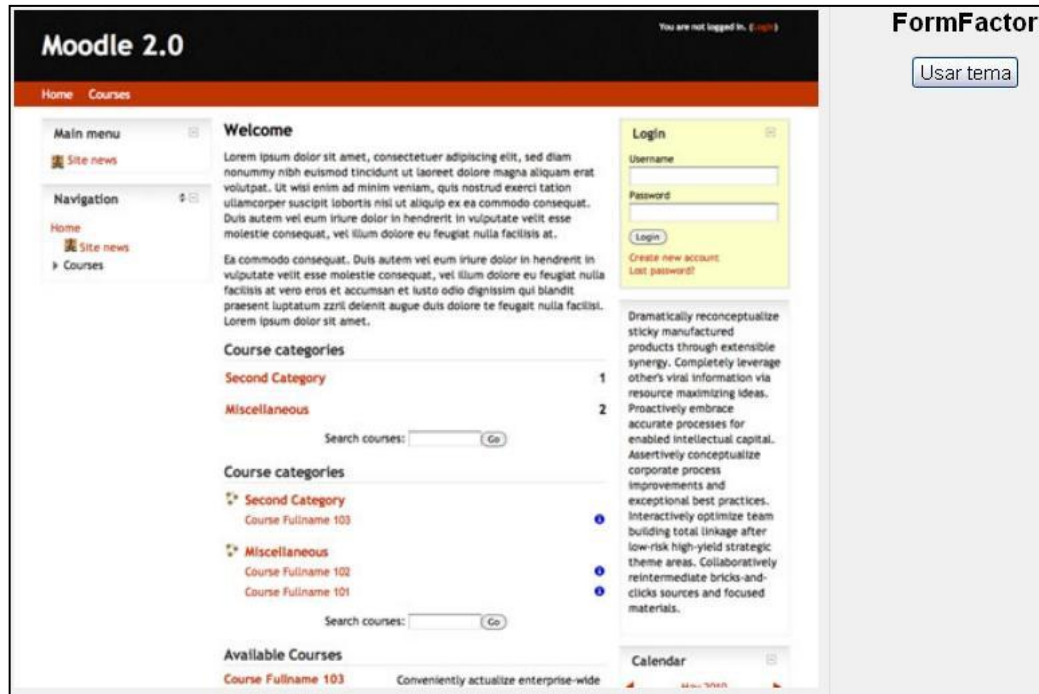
Moodle 2.0

You are not logged in. ([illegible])

Home Courses

Main menu

Site news

Navigation

Home

Site news

Courses

Welcome

Lorem ipsum dolor sit amet, consectetuer adipiscing elit, sed diam nonummy nibh euismod tincidunt ut laoreet dolore magna aliquam erat volutpat. Ut wisi enim ad minim veniam, quis nostrud exerci tation ullamcorper suscipit lobortis nisl ut aliquip ex ea commodo consequat. Duis autem vel eum iriure dolor in hendrerit in vulputate velit esse molestie consequat, vel illum dolore eu feugiat nulla facilisis at.

Ea commodo consequat. Duis autem vel eum iriure dolor in hendrerit in vulputate velit esse molestie consequat, vel illum dolore eu feugiat nulla facilisis at vero eros et accumsan et iusto odio dignissim qui blandit praesent luptatum zzril delenit augue duis dolore te feugait nulla facilisi. Lorem ipsum dolor sit amet.

Course categories

| | |
|---|---|
| Second Category | 1 |
| Miscellaneous | 2 |

Search courses: Go

Course categories

Second Category

Course Fullname 103

Miscellaneous

Course Fullname 102

Course Fullname 101

Search courses: Go

Available Courses

Course Fullname 103 Conveniently actualize enterprise-wide

Login

Username

Password

Login

Create new account

Lost password?

Dramatically reconceptualize sticky manufactured products through extensible synergy. Completely leverage other's viral information via resource maximizing ideas. Proactively embrace accurate processes for enabled intellectual capital. Assertively conceptualize corporate process improvements and exceptional best practices. Interactively optimize team building total linkage after low-risk high-yield strategic theme areas. Collaboratively reintermediate bricks-and-clicks sources and focused materials.

Calendar

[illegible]

FormFactor

Usar tema